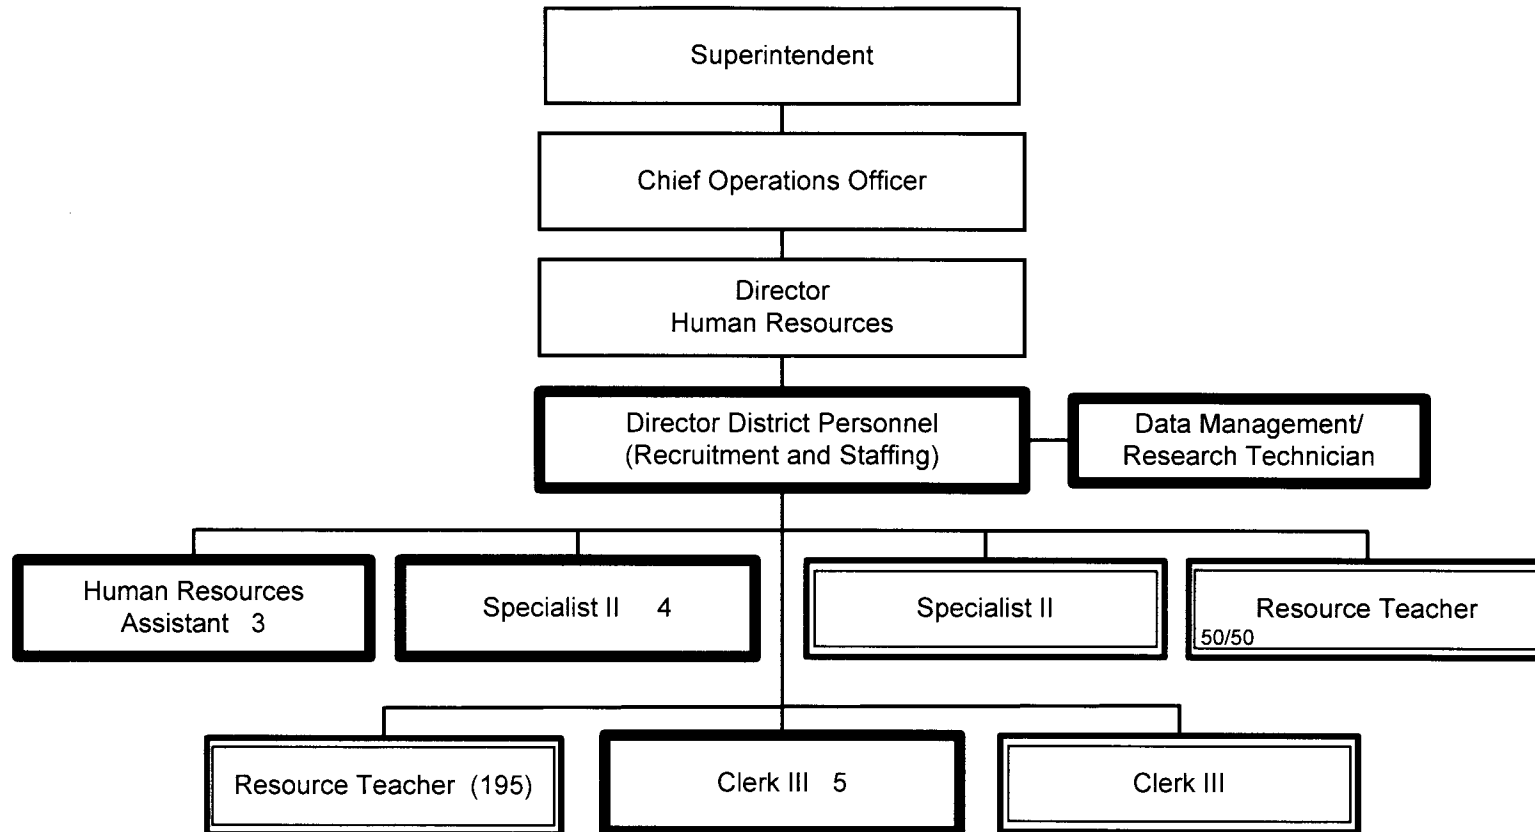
Superintendent

Chief Operations Officer

Director
Human Resources

Director District Personnel
(Recruitment and Staffing)

Data Management/
Research Technician

Human Resources
Assistant 3

Specialist II 4

Specialist II

Resource Teacher
50/50

Resource Teacher (195)

Clerk III 5

Clerk III